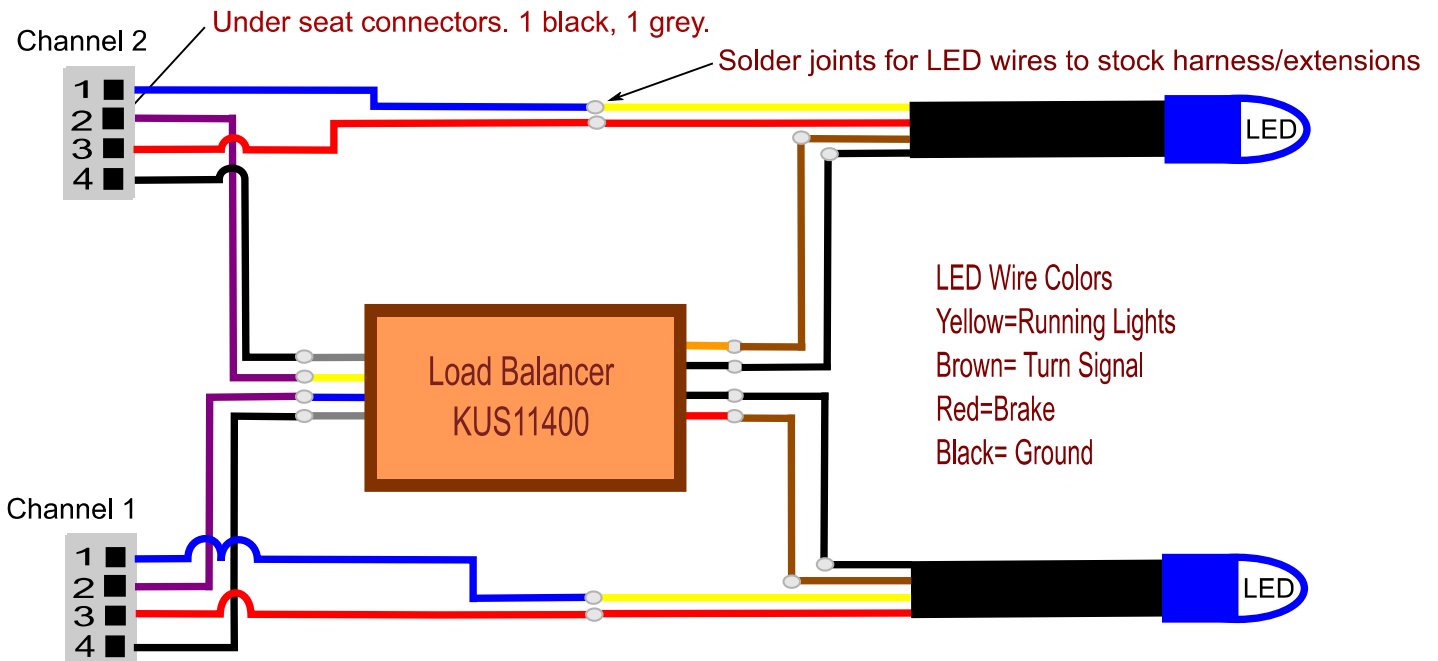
Channel 2

Under seat connectors. 1 black, 1 grey.

Solder joints for LED wires to stock harness/extensions

1
2
3
4

LED

LED Wire Colors
Yellow=Running Lights
Brown= Turn Signal
Red=Brake
Black= Ground

Load Balancer
KUS11400

Channel 1

1
2
3
4

LED